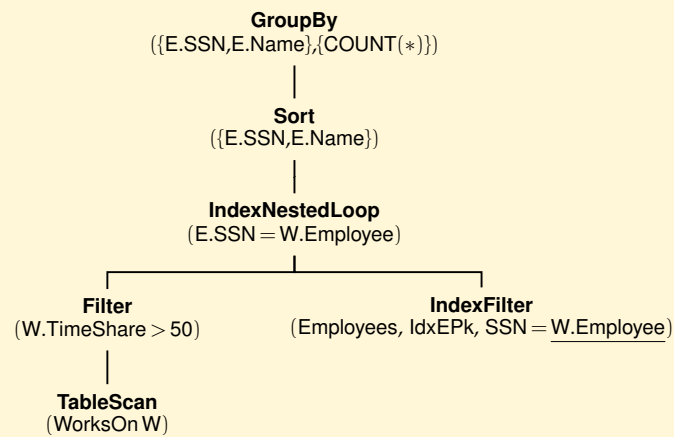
**GroupBy**
$(\{E.SSN,E.Name\},\{COUNT(*)\})$

**Sort**
$(\{E.SSN,E.Name\})$

**IndexNestedLoop**
$(E.SSN = W.Employee)$

**Filter**
$(W.TimeShare > 50)$

**IndexFilter**
(Employees, IdxEPk, SSN = $\underline{W.Employee}$)

**TableScan**
(WorksOn W)